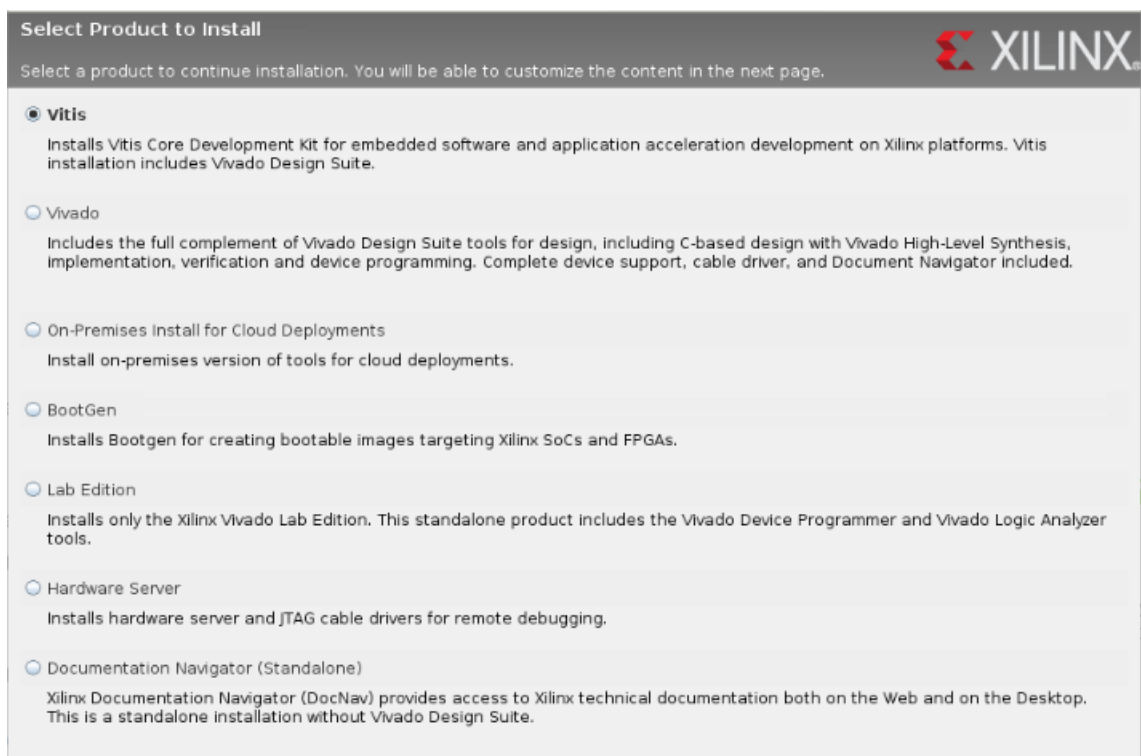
Select Product to Install

Select a product to continue installation. You will be able to customize the content in the next page.

XILINX.

Vitis

Installs Vitis Core Development Kit for embedded software and application acceleration development on Xilinx platforms. Vitis installation includes Vivado Design Suite.

Vivado

Includes the full complement of Vivado Design Suite tools for design, including C-based design with Vivado High-Level Synthesis, implementation, verification and device programming. Complete device support, cable driver, and Document Navigator included.

On-Premises Install for Cloud Deployments

Install on-premises version of tools for cloud deployments.

BootGen

Installs Bootgen for creating bootable images targeting Xilinx SoCs and FPGAs.

Lab Edition

Installs only the Xilinx Vivado Lab Edition. This standalone product includes the Vivado Device Programmer and Vivado Logic Analyzer tools.

Hardware Server

Installs hardware server and JTAG cable drivers for remote debugging.

Documentation Navigator (Standalone)

Xilinx Documentation Navigator (DocNav) provides access to Xilinx technical documentation both on the Web and on the Desktop. This is a standalone installation without Vivado Design Suite.